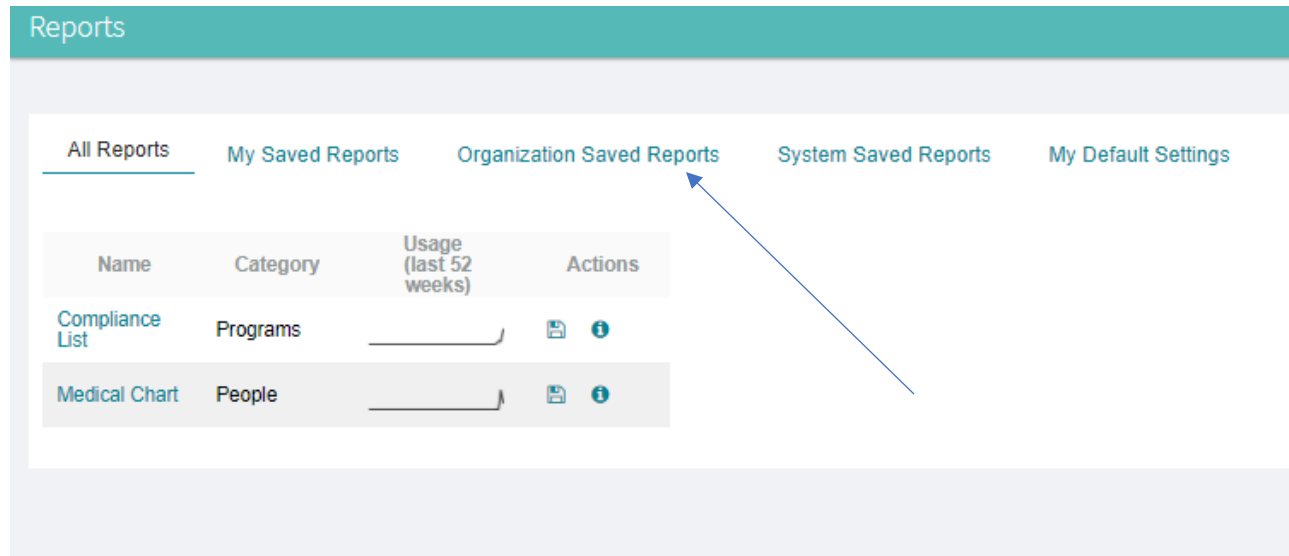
Reports

All Reports My Saved Reports Organization Saved Reports System Saved Reports My Default Settings

| Name | Category | Usage (last 52 weeks) | Actions |
|---|---|---|---|
| Compliance List | Programs | | |
| Medical Chart | People | | |